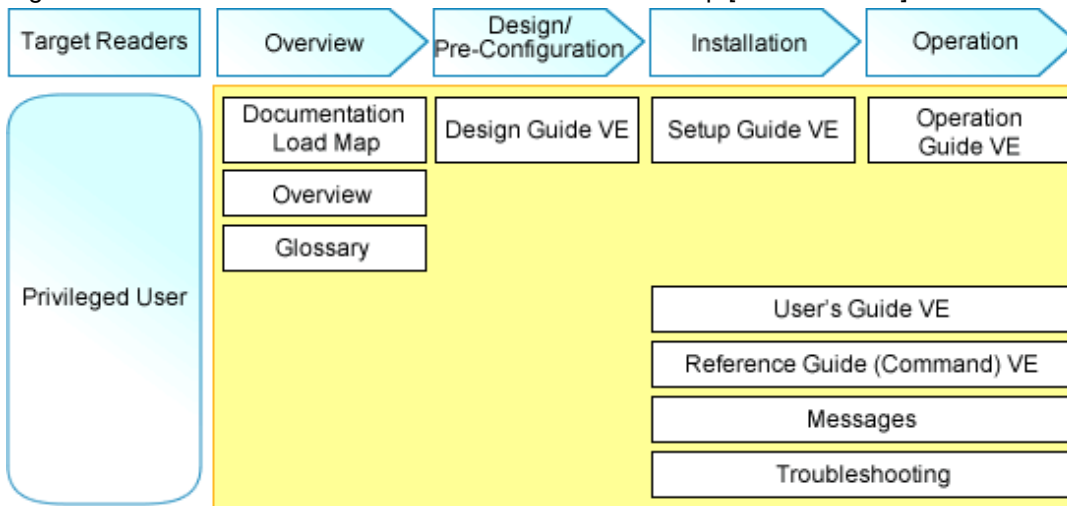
Target Readers

Overview

Design/ Pre-Configuration

Installation

Operation

Privileged User

Documentation Load Map

Overview

Glossary

Design Guide VE

Setup Guide VE

Operation Guide VE

User's Guide VE

Reference Guide (Command) VE

Messages

Troubleshooting